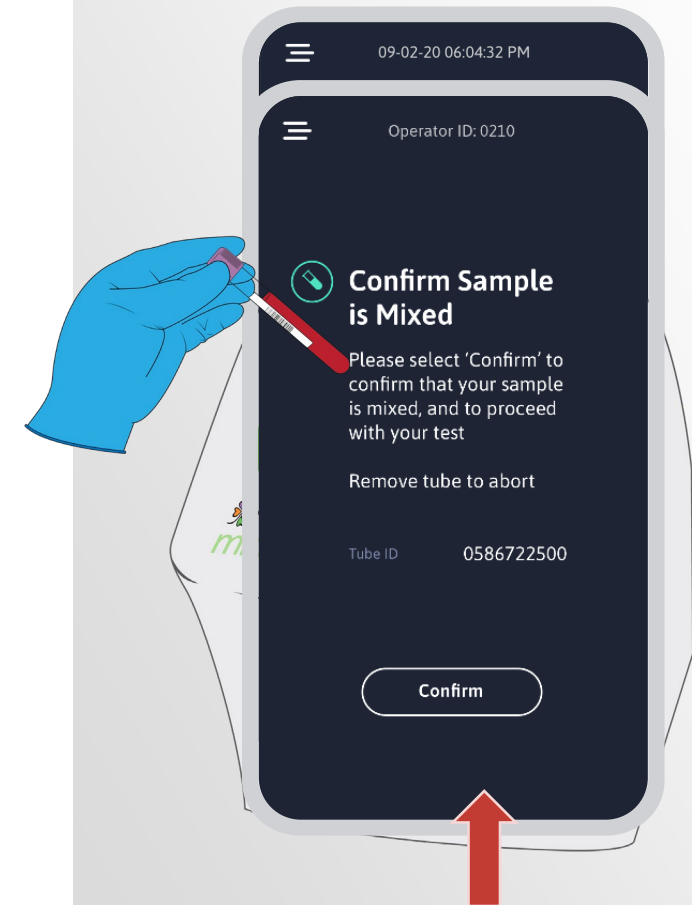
09-02-20 06:04:32 PM

Operator ID: 0210

Confirm Sample is Mixed

Please select 'Confirm' to confirm that your sample is mixed, and to proceed with your test

Remove tube to abort

Tube ID 0586722500

Confirm